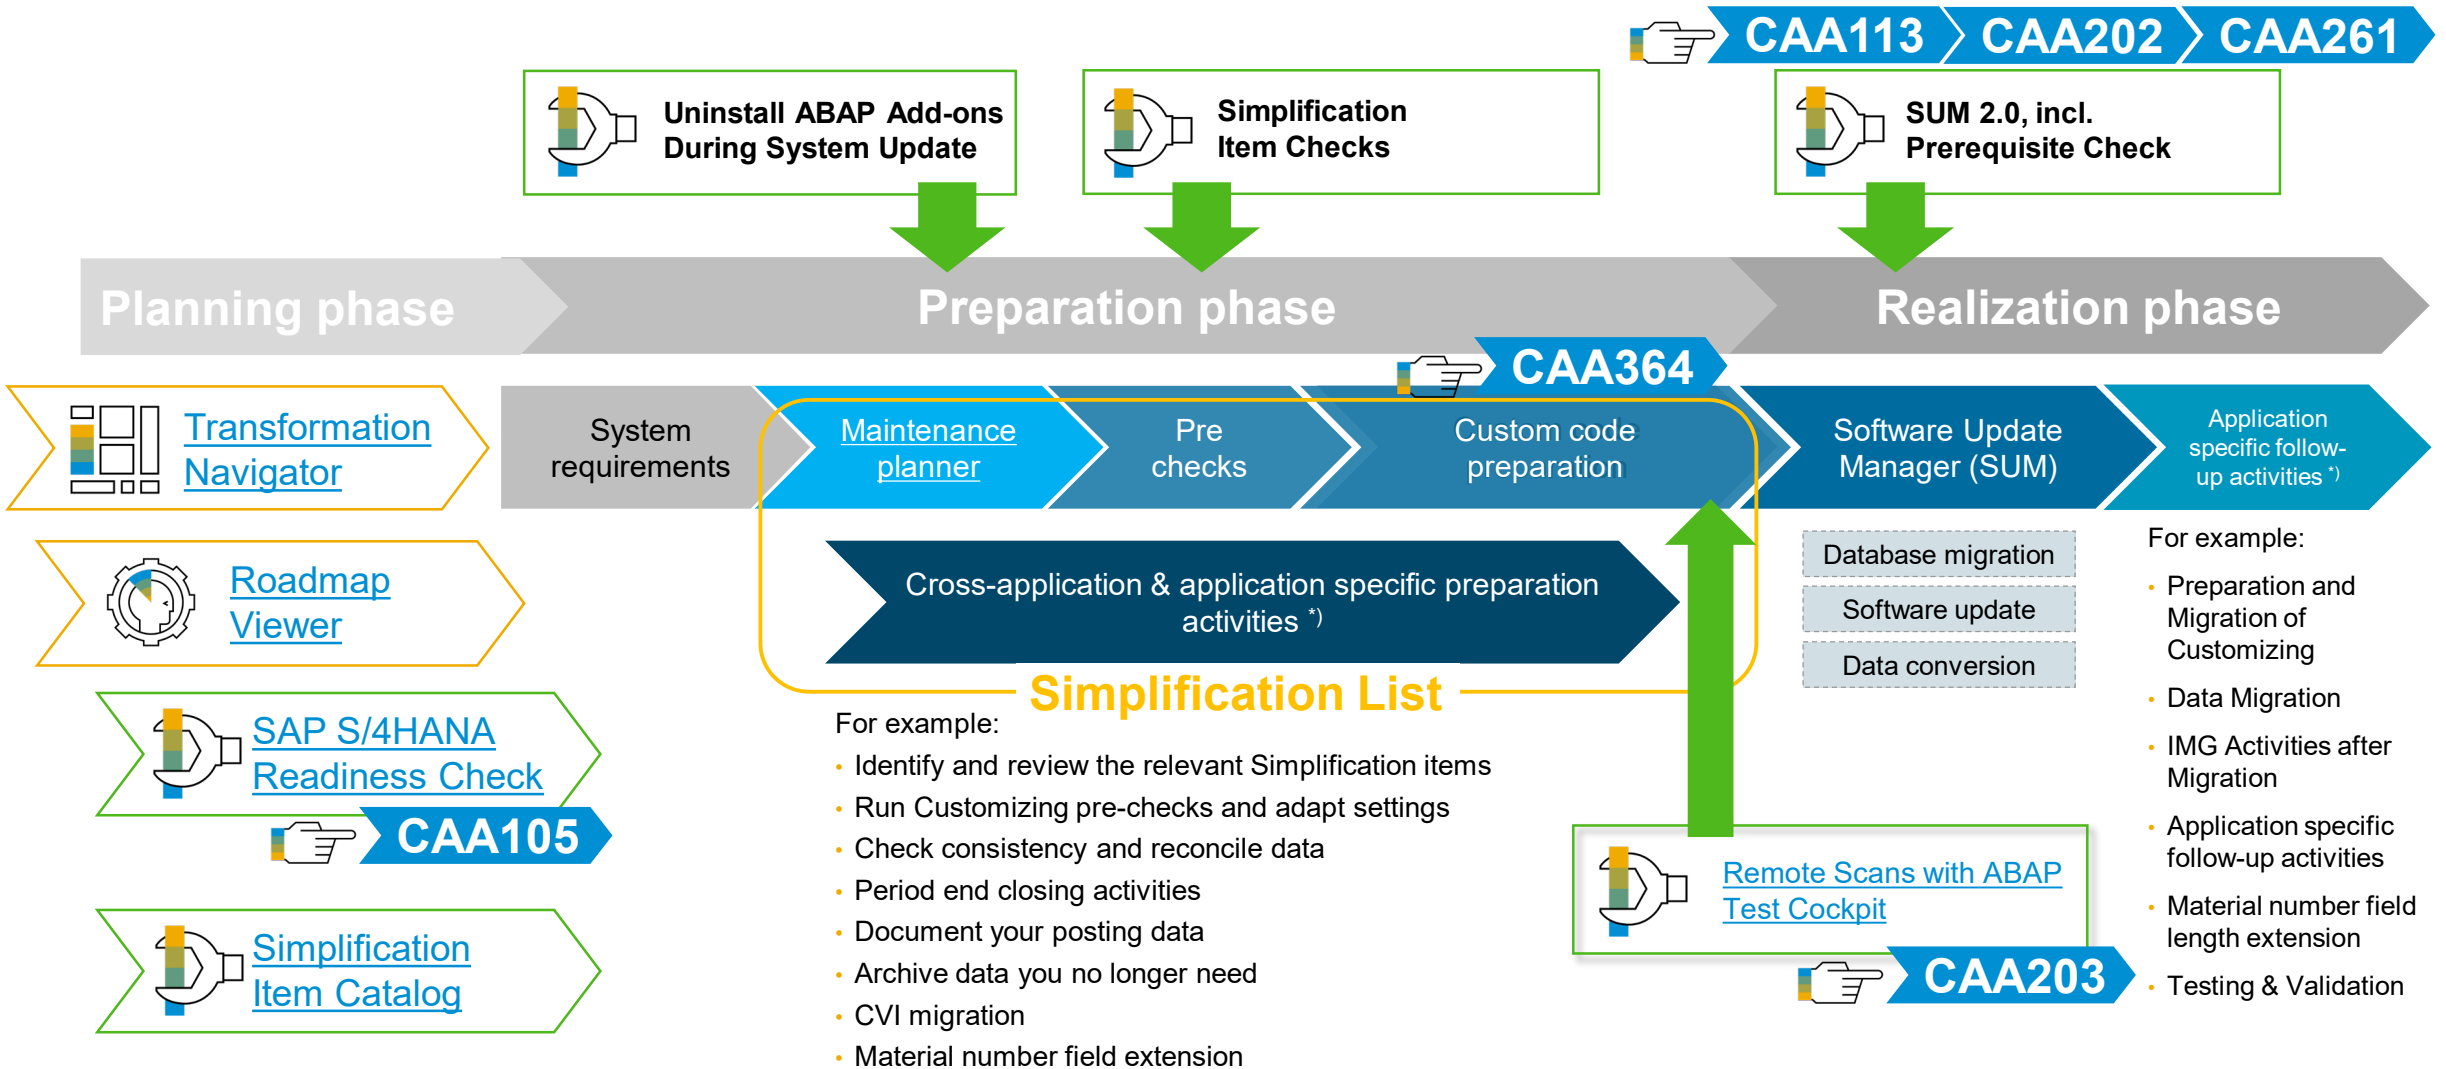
CAA113 CAA202 CAA261

Uninstall ABAP Add-ons During System Update

Simplification Item Checks

SUM 2.0, incl. Prerequisite Check

Planning phase

Preparation phase

Realization phase

CAA364

Transformation Navigator

System requirements

Maintenance planner

Pre checks

Custom code preparation

Software Update Manager (SUM)

Application specific follow-up activities *)

Roadmap Viewer

Cross-application & application specific preparation activities *)

Database migration

Software update

Data conversion

For example:

- Preparation and Migration of Customizing
- Data Migration
- IMG Activities after Migration
- Application specific follow-up activities
- Material number field length extension
- Testing & Validation

Simplification List

SAP S/4HANA Readiness Check

CAA105

For example:

- Identify and review the relevant Simplification items
- Run Customizing pre-checks and adapt settings
- Check consistency and reconcile data
- Period end closing activities
- Document your posting data
- Archive data you no longer need
- CVI migration
- Material number field extension

Remote Scans with ABAP Test Cockpit

CAA203

Simplification Item Catalog